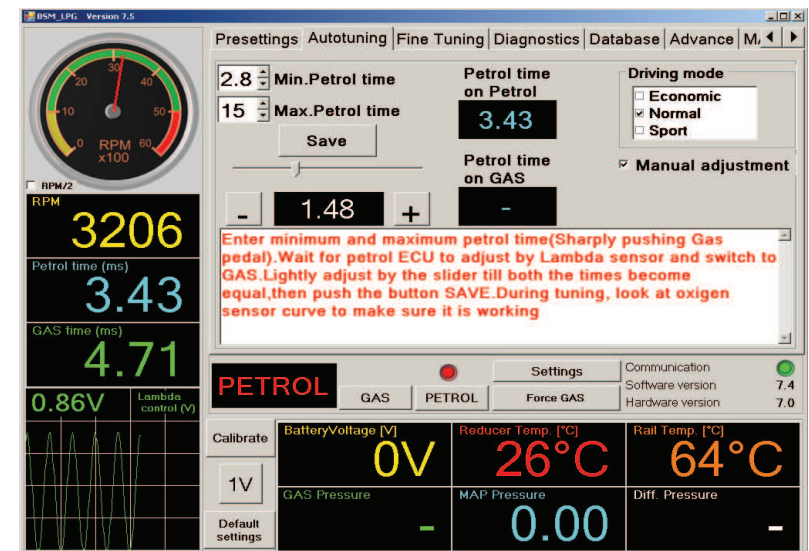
BSM_LPG Version 7.5

Presettings | Autotuning | Fine Tuning | Diagnostics | Database | Advance | Ma

0 10 20 30 40 50 60
RPM x100

RPM/2

RPM
3206

Petrol time (ms)
3.43

GAS time (ms)
4.71

0.86V
Lambda control (V)

2.8 Min.Petrol time
15 Max.Petrol time
Save

- 1.48 +

Petrol time on Petrol
3.43

Petrol time on GAS
-

Driving mode
Economic
Normal
Sport

Manual adjustment

Enter minimum and maximum petrol time(Sharply pushing Gas pedal).Wait for petrol ECU to adjust by Lambda sensor and switch to GAS.Lightly adjust by the slider till both the times become equal,then push the button SAVE.During tuning, look at oxigen sensor curve to make sure it is working

PETROL
GAS | PETROL
Settings
Force GAS

Communication
Software version 7.4
Hardware version 7.0

Calibrate
1V
Default settings

BatteryVoltage [V]
0V
Reducer Temp. [°C]
26°C
Rail Temp. [°C]
64°C
GAS Pressure
-
MAP Pressure
0.00
Diff. Pressure
-